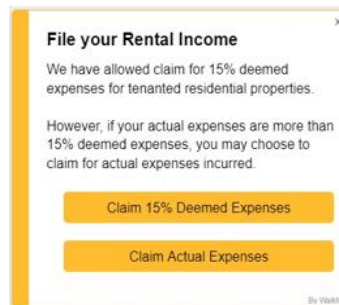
×

File your Rental Income

We have allowed claim for 15% deemed expenses for tenanted residential properties.

However, if your actual expenses are more than 15% deemed expenses, you may choose to claim for actual expenses incurred.

Claim 15% Deemed Expenses

Claim Actual Expenses

By Walk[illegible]